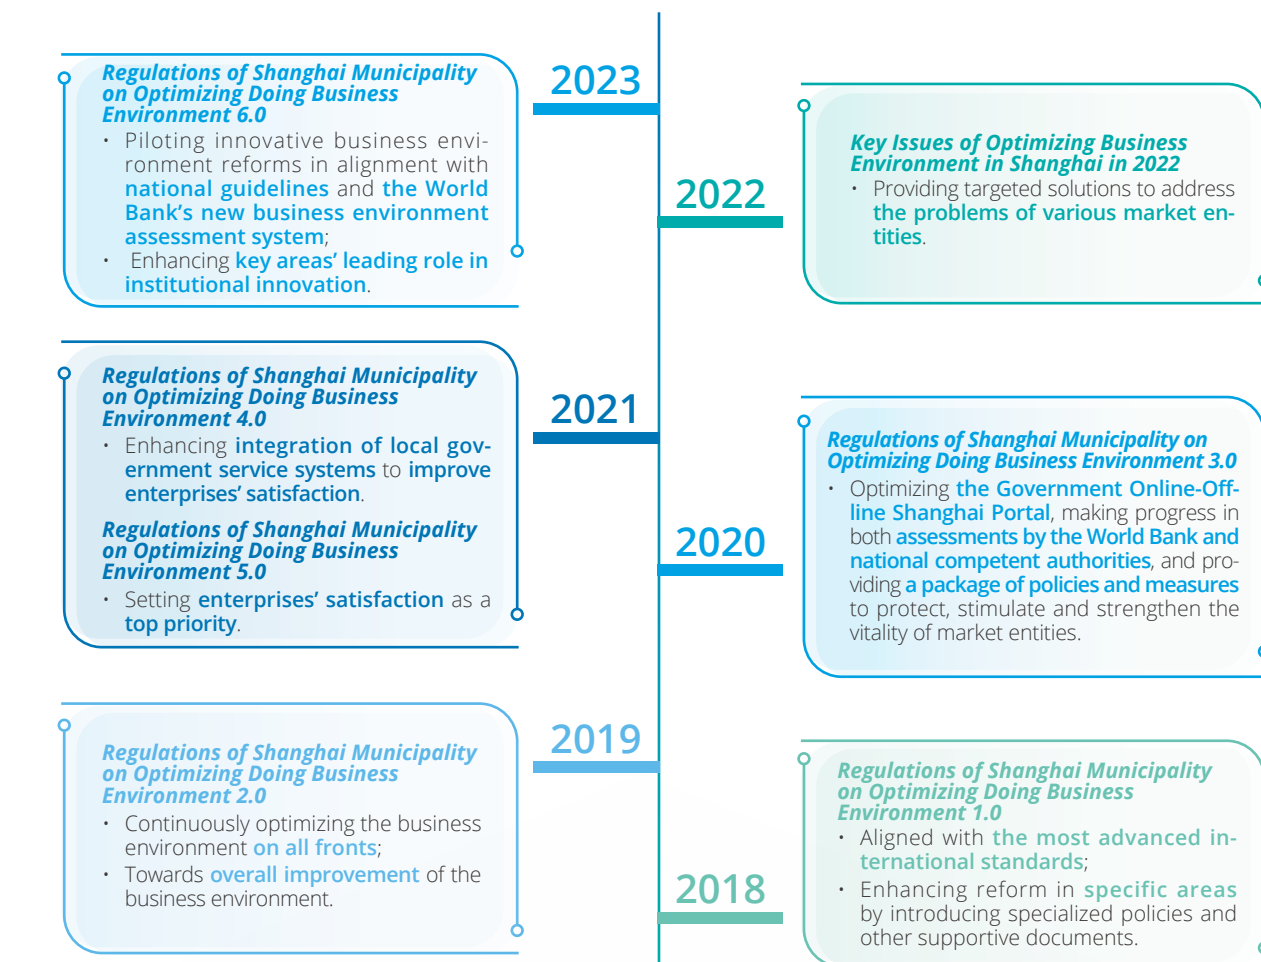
2023

Regulations of Shanghai Municipality on Optimizing Doing Business Environment 6.0

· Piloting innovative business environment reforms in alignment with national guidelines and the World Bank's new business environment assessment system;

· Enhancing key areas' leading role in institutional innovation.

2022

Key Issues of Optimizing Business Environment in Shanghai in 2022

· Providing targeted solutions to address the problems of various market entities.

2021

Regulations of Shanghai Municipality on Optimizing Doing Business Environment 4.0

· Enhancing integration of local government service systems to improve enterprises' satisfaction.

Regulations of Shanghai Municipality on Optimizing Doing Business Environment 5.0

· Setting enterprises' satisfaction as a top priority.

2020

Regulations of Shanghai Municipality on Optimizing Doing Business Environment 3.0

· Optimizing the Government Online-Offline Shanghai Portal, making progress in both assessments by the World Bank and national competent authorities, and providing a package of policies and measures to protect, stimulate and strengthen the vitality of market entities.

2019

Regulations of Shanghai Municipality on Optimizing Doing Business Environment 2.0

· Continuously optimizing the business environment on all fronts;

· Towards overall improvement of the business environment.

2018

Regulations of Shanghai Municipality on Optimizing Doing Business Environment 1.0

· Aligned with the most advanced international standards;

· Enhancing reform in specific areas by introducing specialized policies and other supportive documents.